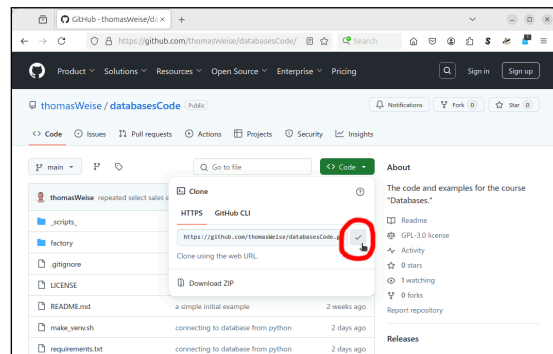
GitHub - thomasWeise/da ×
+

https://github.com/thomasWeise/databasesCode/
Search

Product
Solutions
Resources
Open Source
Enterprise
Pricing
Sign in
Sign up

thomasWeise / databasesCode
Public

Notifications
Fork 0
Star 0

Code
Issues
Pull requests
Actions
Projects
Security
Insights

main
Go to file
Code

thomasWeise repeated select sales e

_scripts_
factory
.gitignore
LICENSE
README.md
make_venv.sh
requirements.txt

Clone
HTTPS
GitHub CLI
https://github.com/thomasWeise/databasesCode.g
Clone using the web URL.
Download ZIP

a simple initial example
2 weeks ago
connecting to database from python
2 days ago
connecting to database from python
2 days ago

About
The code and examples for the course "Databases."
Readme
GPL-3.0 license
Activity
0 stars
1 watching
0 forks
Report repository

Releases